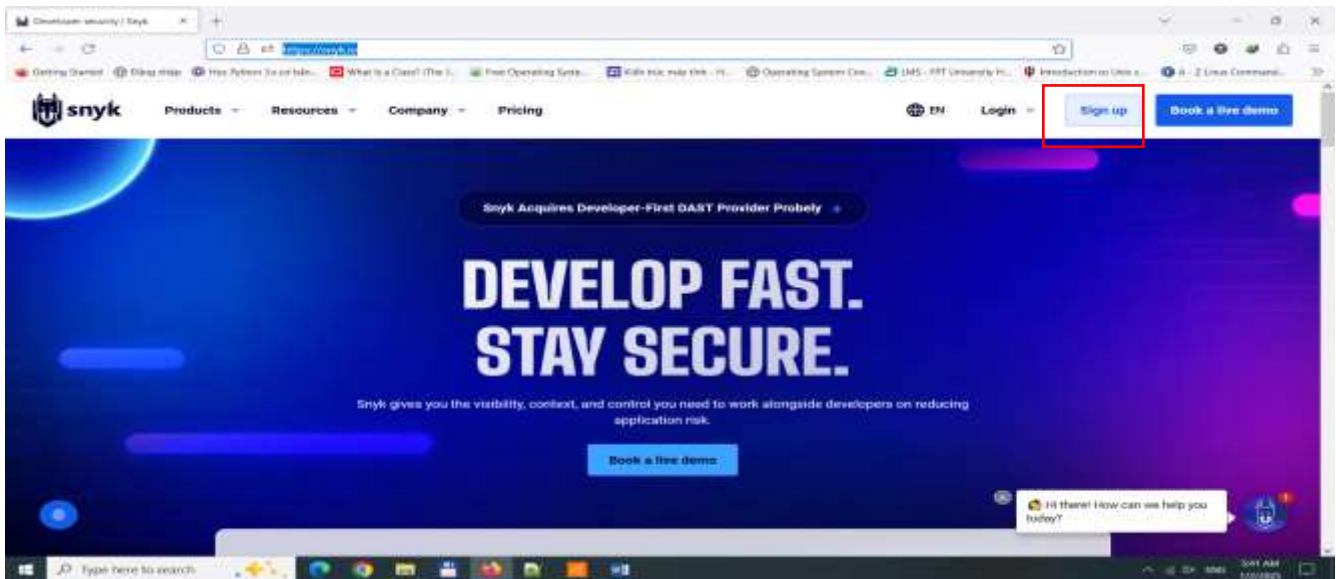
Developer security | Snyk

https://snyk.io

Getting Started | Đăng nhập | Học Python 3 cơ bản... | What is a Class? (The I... | Free Operating Syste... | Kiến trúc máy tính - H... | Operating System Con... | LMS - FPT University H... | Introduction to Unix a... | A - Z Linux Command...

snyk Products Resources Company Pricing EN Login Sign up Book a live demo

Snyk Acquires Developer-First DAST Provider Probely →

DEVELOP FAST.
STAY SECURE.

Snyk gives you the visibility, context, and control you need to work alongside developers on reducing application risk.

Book a live demo

Hi there! How can we help you today?

Type here to search